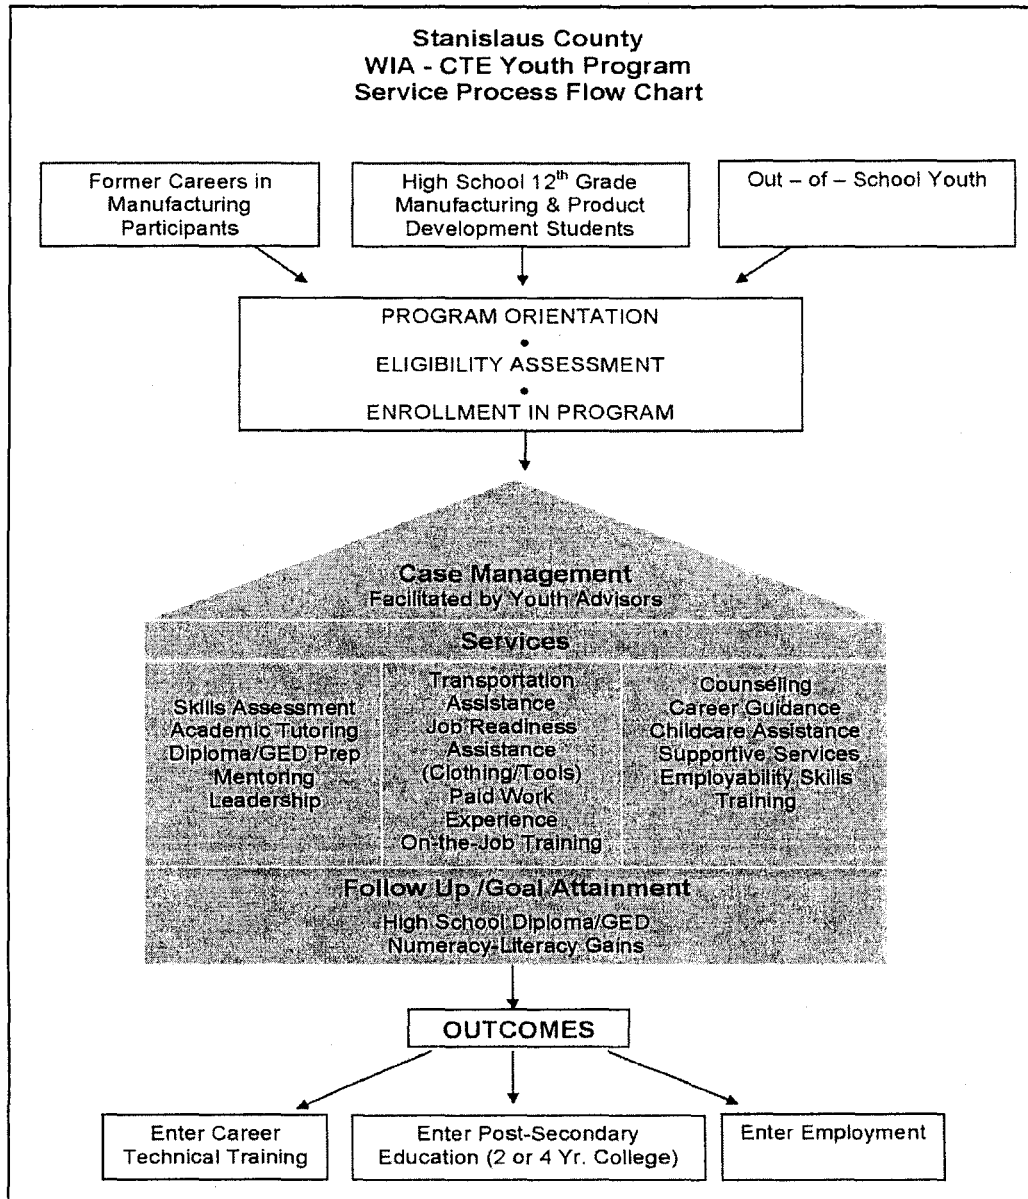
Stanislaus County
WIA - CTE Youth Program
Service Process Flow Chart

Former Careers in Manufacturing Participants

High School 12$^{th}$ Grade Manufacturing & Product Development Students

Out – of – School Youth

PROGRAM ORIENTATION
•
ELIGIBILITY ASSESSMENT
•
ENROLLMENT IN PROGRAM

Case Management
Facilitated by Youth Advisors

Services

Skills Assessment
Academic Tutoring
Diploma/GED Prep
Mentoring
Leadership

Transportation Assistance
Job Readiness Assistance (Clothing/Tools)
Paid Work Experience
On-the-Job Training

Counseling
Career Guidance
Childcare Assistance
Supportive Services
Employability Skills Training

Follow Up /Goal Attainment
High School Diploma/GED
Numeracy-Literacy Gains

OUTCOMES

Enter Career Technical Training

Enter Post-Secondary Education (2 or 4 Yr. College)

Enter Employment